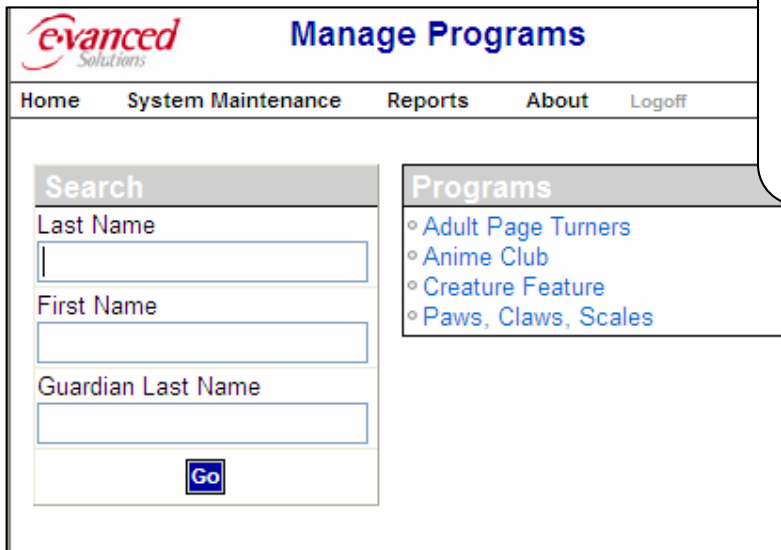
evanced Solutions

Manage Programs

Home System Maintenance Reports About Logoff

Search

Last Name

First Name

Guardian Last Name

Go

Programs

Adult Page Turners

Anime Club

Creature Feature

Paws, Claws, Scales